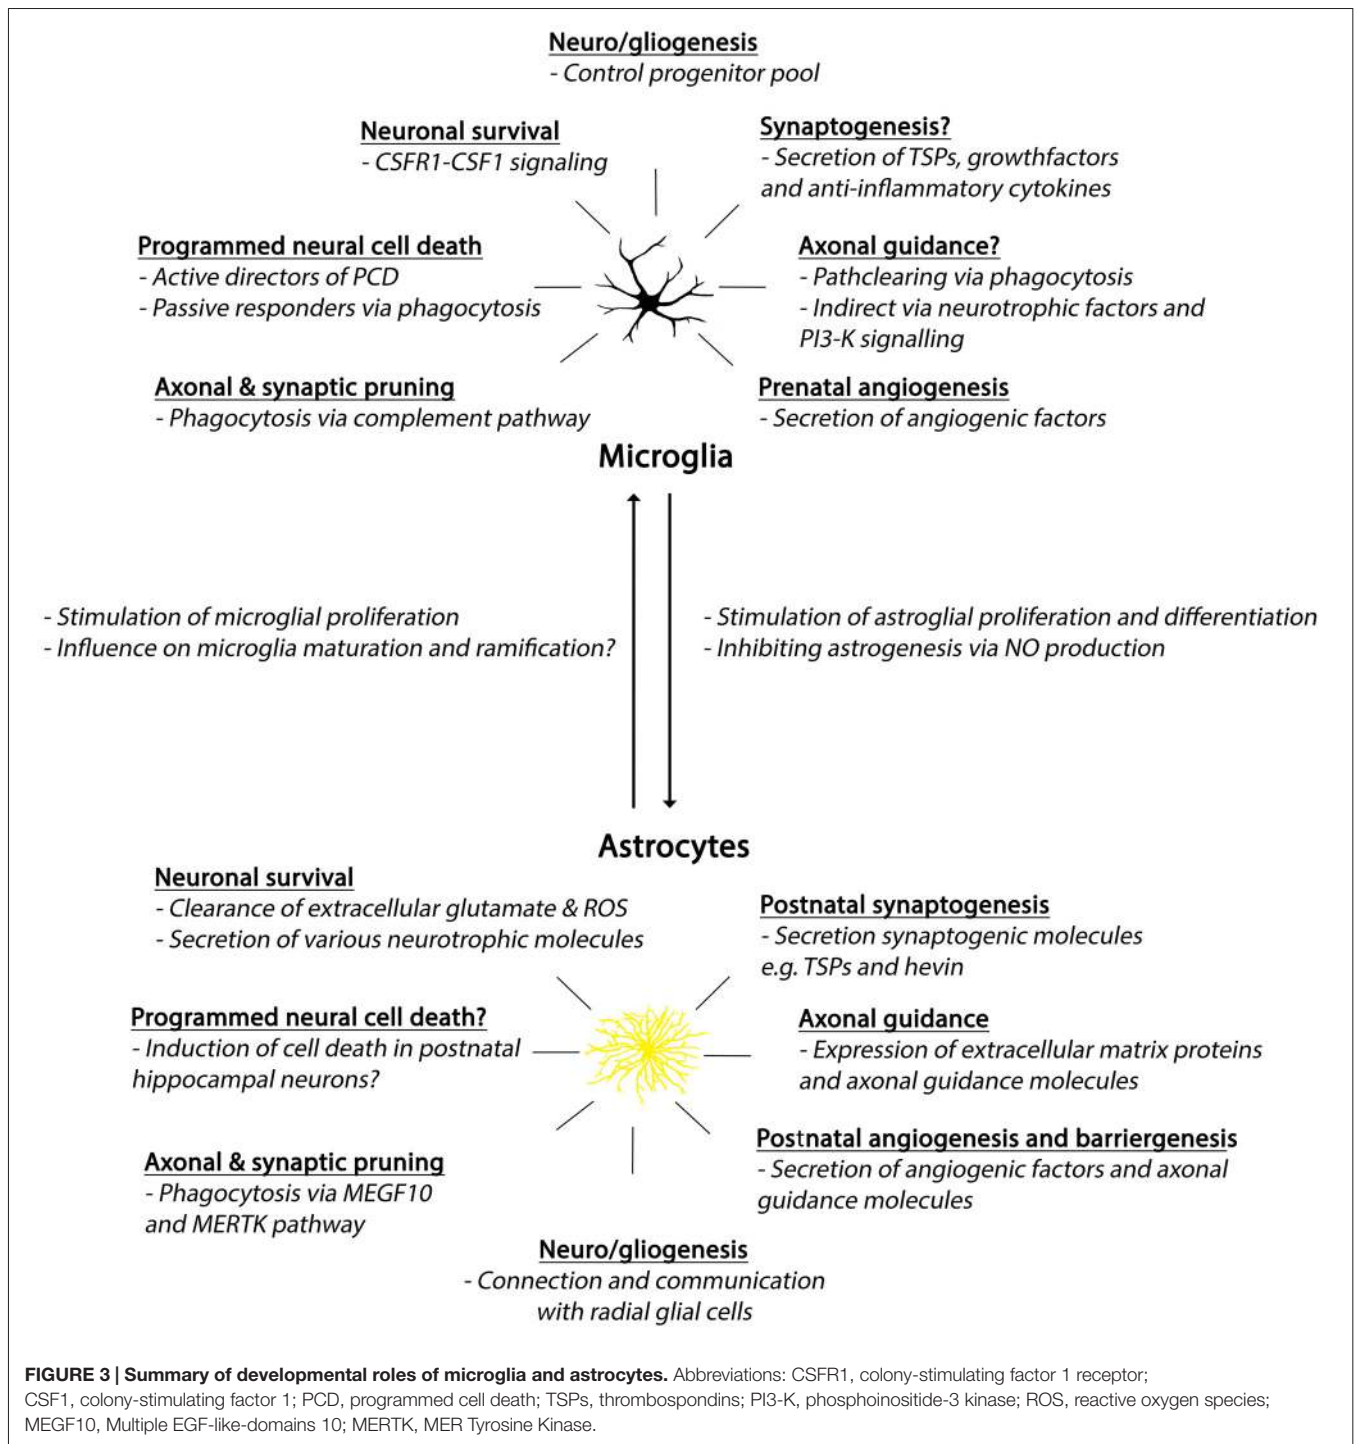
Neuro/gliogenesis
- Control progenitor pool

Neuronal survival
- CSFR1-CSF1 signaling

Synaptogenesis?
- Secretion of TSPs, growthfactors and anti-inflammatory cytokines

Programmed neural cell death
- Active directors of PCD
- Passive responders via phagocytosis

Axonal guidance?
- Pathclearing via phagocytosis
- Indirect via neurotrophic factors and PI3-K signalling

Axonal & synaptic pruning
- Phagocytosis via complement pathway

Prenatal angiogenesis
- Secretion of angiogenic factors

Microglia

- Stimulation of microglial proliferation
- Influence on microglia maturation and ramification?

- Stimulation of astroglial proliferation and differentiation
- Inhibiting astrogenesis via NO production

Astrocytes

Neuronal survival
- Clearance of extracellular glutamate & ROS
- Secretion of various neurotrophic molecules

Postnatal synaptogenesis
- Secretion synaptogenic molecules e.g. TSPs and hevin

Programmed neural cell death?
- Induction of cell death in postnatal hippocampal neurons?

Axonal guidance
- Expression of extracellular matrix proteins and axonal guidance molecules

Postnatal angiogenesis and barriergenesis
- Secretion of angiogenic factors and axonal guidance molecules

Axonal & synaptic pruning
- Phagocytosis via MEGF10 and MERTK pathway

Neuro/gliogenesis
- Connection and communication with radial glial cells

FIGURE 3 | Summary of developmental roles of microglia and astrocytes. Abbreviations: CSFR1, colony-stimulating factor 1 receptor; CSF1, colony-stimulating factor 1; PCD, programmed cell death; TSPs, thrombospondins; PI3-K, phosphoinositide-3 kinase; ROS, reactive oxygen species; MEGF10, Multiple EGF-like-domains 10; MERTK, MER Tyrosine Kinase.